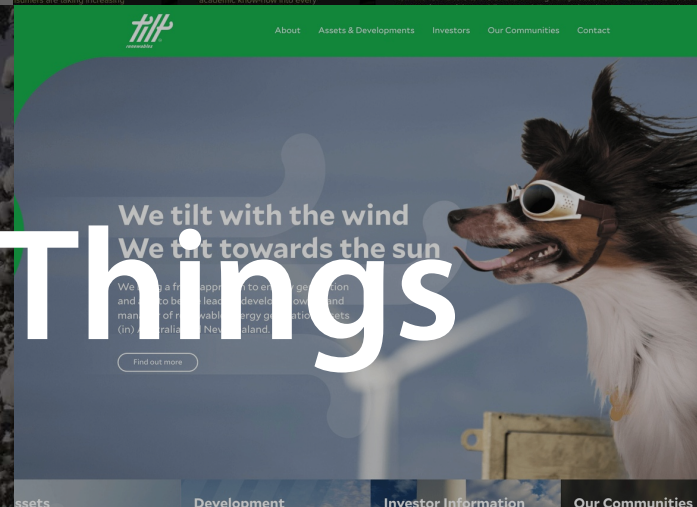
ustomers are taking increasing

academic know-how and every

tilt
renewables

About Assets & Developments Investors Our Communities Contact

We tilt with the wind
We tilt towards the sun

Things

We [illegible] a fr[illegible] approach to en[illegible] generation and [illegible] to be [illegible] leader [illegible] developer, owner and man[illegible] of re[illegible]wable energy generation assets (in) Au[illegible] and New Zealand.

Find out more

ssets

Development

Investor Information

Our Communities